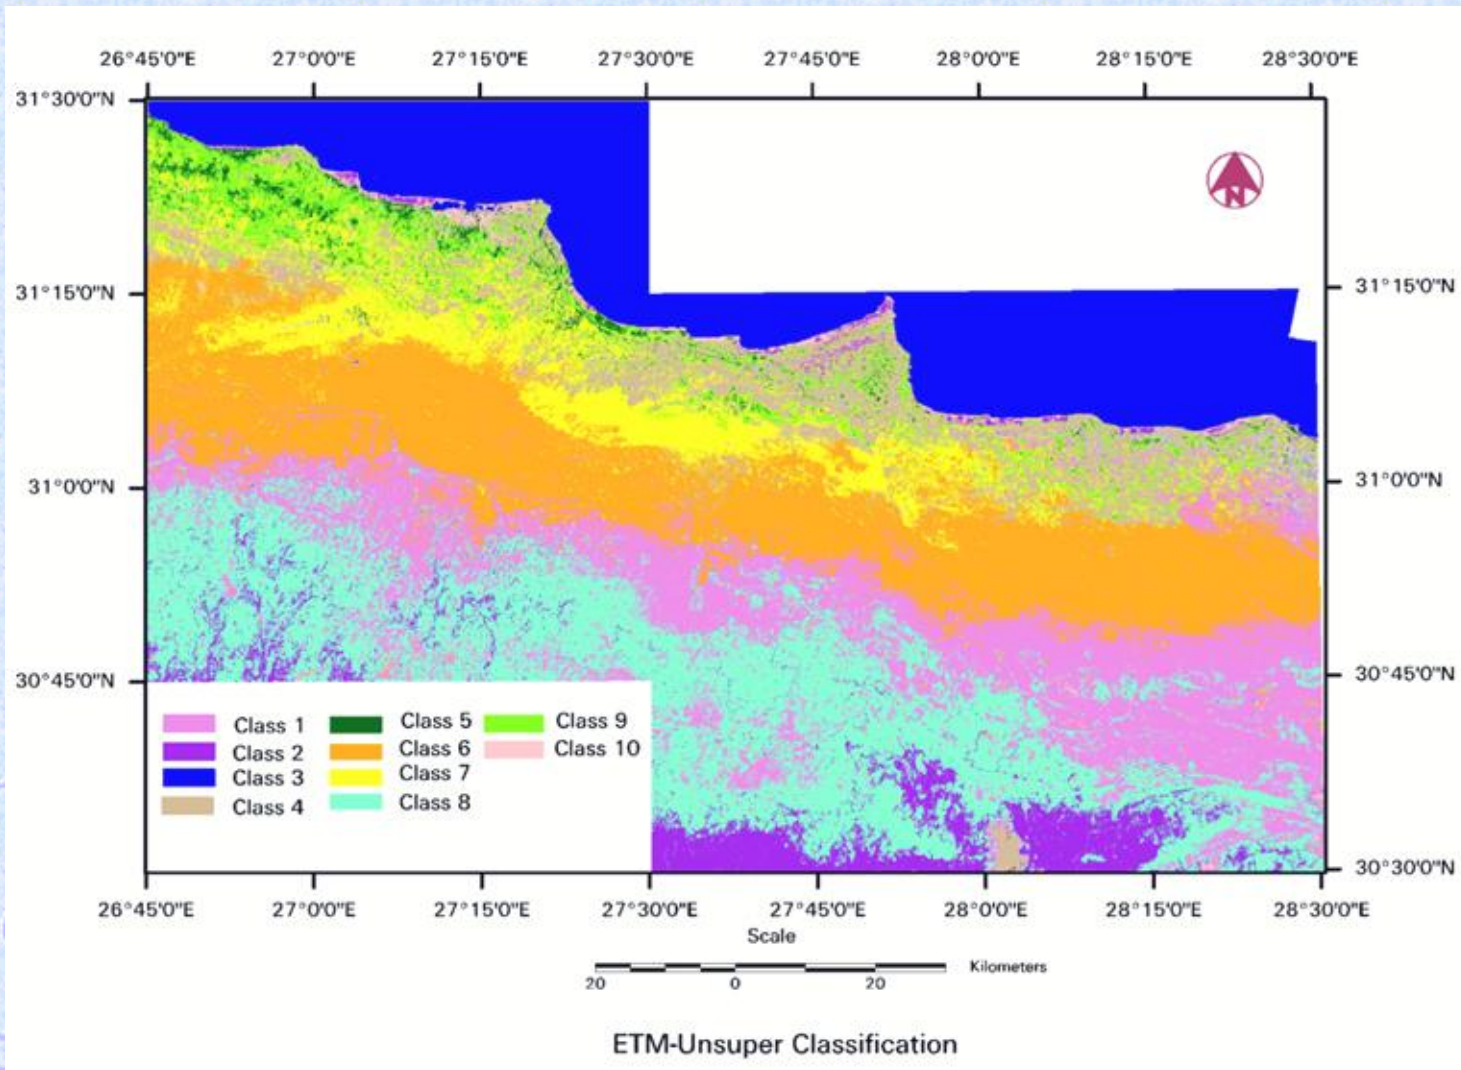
26°45'0"E 27°0'0"E 27°15'0"E 27°30'0"E 27°45'0"E 28°0'0"E 28°15'0"E 28°30'0"E

31°30'0"N

31°15'0"N 31°15'0"N

31°0'0"N 31°0'0"N

30°45'0"N 30°45'0"N

30°30'0"N

N

Class 1
Class 2
Class 3
Class 4
Class 5
Class 6
Class 7
Class 8
Class 9
Class 10

26°45'0"E 27°0'0"E 27°15'0"E 27°30'0"E 27°45'0"E 28°0'0"E 28°15'0"E 28°30'0"E

Scale

20 0 20 Kilometers

ETM-Unsuper Classification